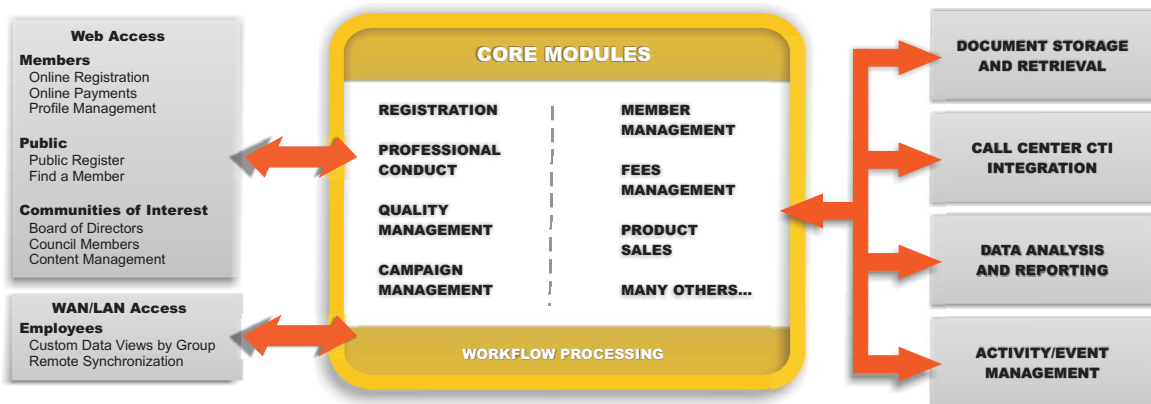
Web Access

Members
Online Registration
Online Payments
Profile Management

Public
Public Register
Find a Member

Communities of Interest
Board of Directors
Council Members
Content Management

WAN/LAN Access

Employees
Custom Data Views by Group
Remote Synchronization

CORE MODULES

REGISTRATION

PROFESSIONAL CONDUCT

QUALITY MANAGEMENT

CAMPAIGN MANAGEMENT

MEMBER MANAGEMENT

FEES MANAGEMENT

PRODUCT SALES

MANY OTHERS...

WORKFLOW PROCESSING

DOCUMENT STORAGE AND RETRIEVAL

CALL CENTER CTI INTEGRATION

DATA ANALYSIS AND REPORTING

ACTIVITY/EVENT MANAGEMENT